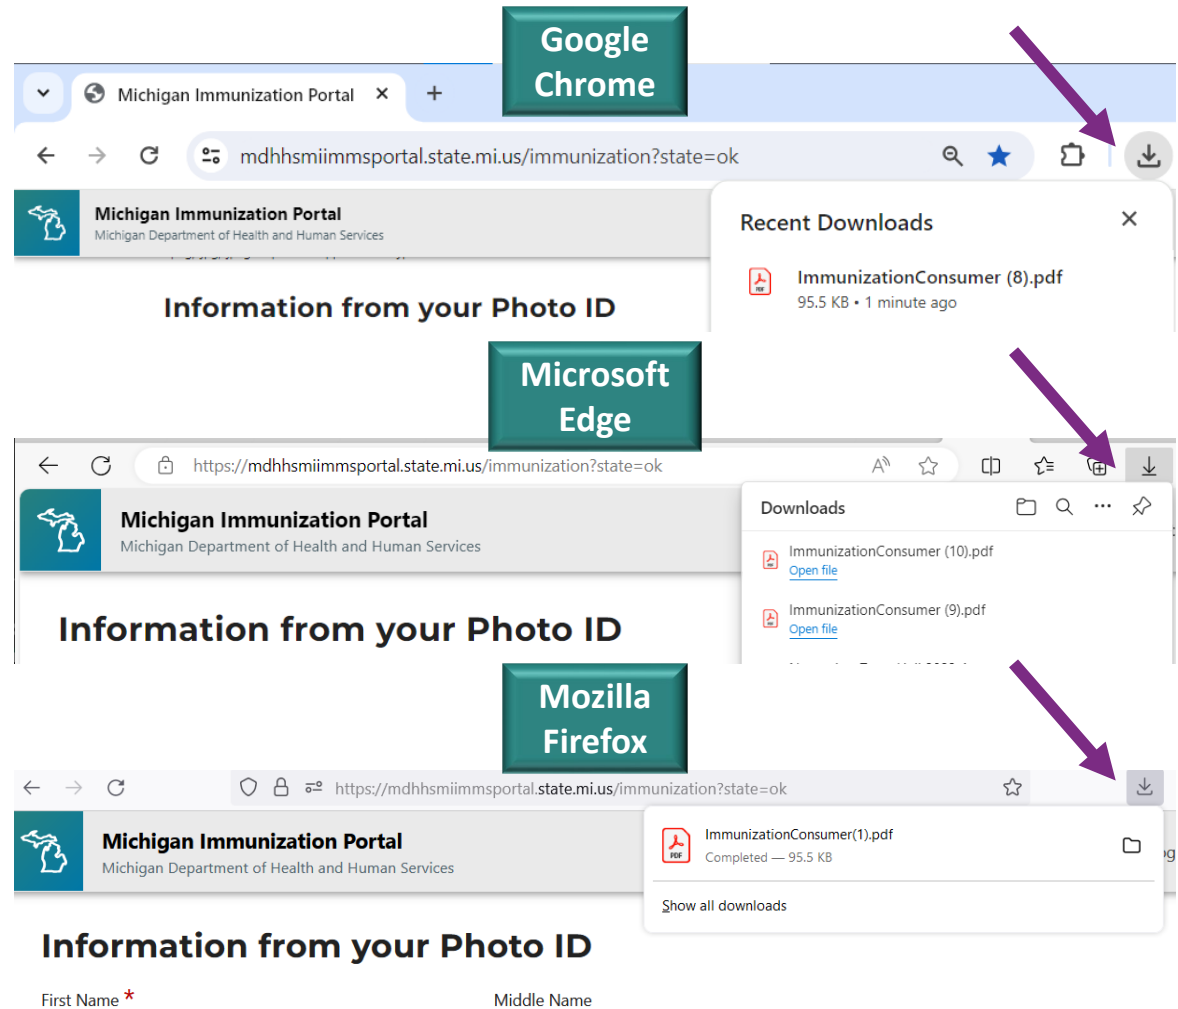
Google Chrome

Michigan Immunization Portal ×

+

mdhhsmiimmsportal.state.mi.us/immunization?state=ok

Michigan Immunization Portal
Michigan Department of Health and Human Services

Recent Downloads ×

ImmunizationConsumer (8).pdf
95.5 KB • 1 minute ago

Information from your Photo ID

Microsoft Edge

https://mdhhsmiimmsportal.state.mi.us/immunization?state=ok

Michigan Immunization Portal
Michigan Department of Health and Human Services

Downloads

ImmunizationConsumer (10).pdf
Open file

ImmunizationConsumer (9).pdf
Open file

Information from your Photo ID

Mozilla Firefox

https://mdhhsmiimmsportal.state.mi.us/immunization?state=ok

Michigan Immunization Portal
Michigan Department of Health and Human Services

ImmunizationConsumer(1).pdf
Completed — 95.5 KB

Show all downloads

Information from your Photo ID

First Name *

Middle Name